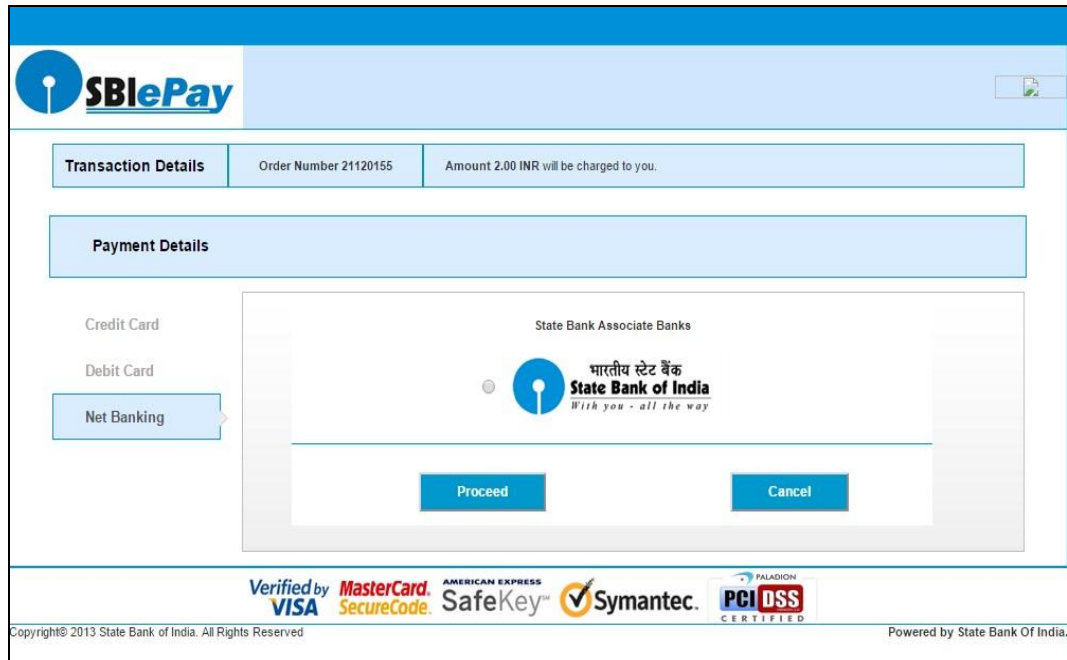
SBIePay

Transaction Details | Order Number 21120155 | Amount 2.00 INR will be charged to you.

Payment Details

Credit Card
Debit Card
Net Banking

State Bank Associate Banks

भारतीय स्टेट बैंक
State Bank of India
With you - all the way

Proceed
Cancel

Verified by VISA
MasterCard. SecureCode.
AMERICAN EXPRESS SafeKey™
Symantec.
PALADION PCI DSS CERTIFIED

Copyright© 2013 State Bank of India. All Rights Reserved
Powered by State Bank Of India.